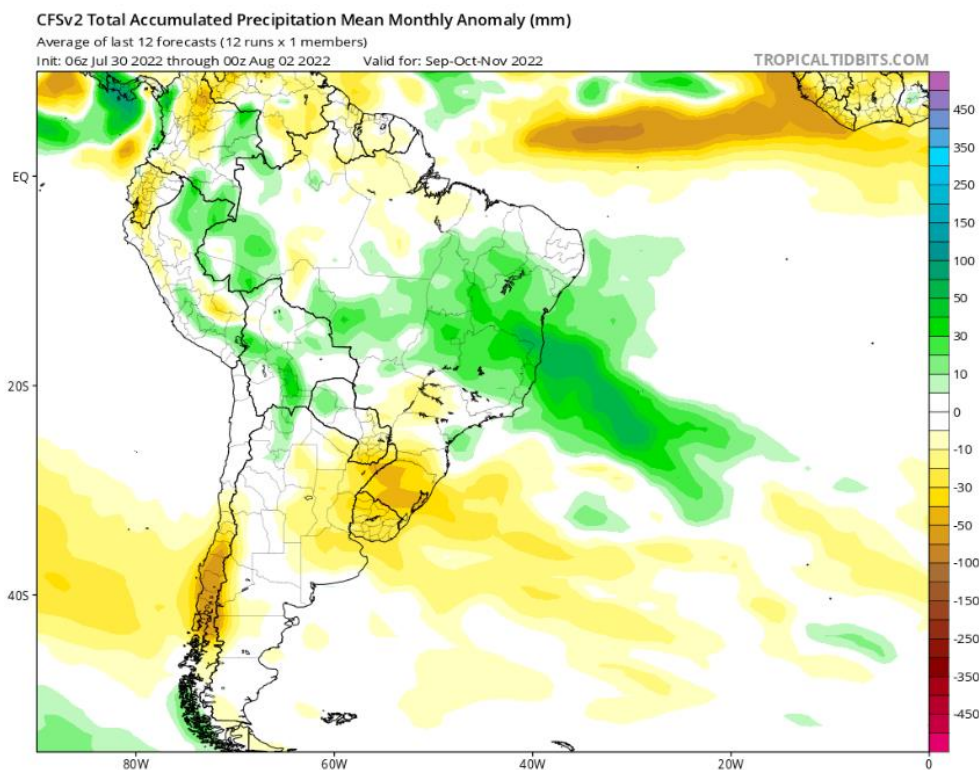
CFSv2 Total Accumulated Precipitation Mean Monthly Anomaly (mm)
Average of last 12 forecasts (12 runs x 1 members)
Init: 06z Jul 30 2022 through 00z Aug 02 2022 Valid for: Sep-Oct-Nov 2022
TROPICALTIDBITS.COM

EQ
20S
40S

80W
60W
40W
20W
0

450
350
250
150
100
50
30
10
0
-10
-30
-50
-100
-150
-250
-350
-450